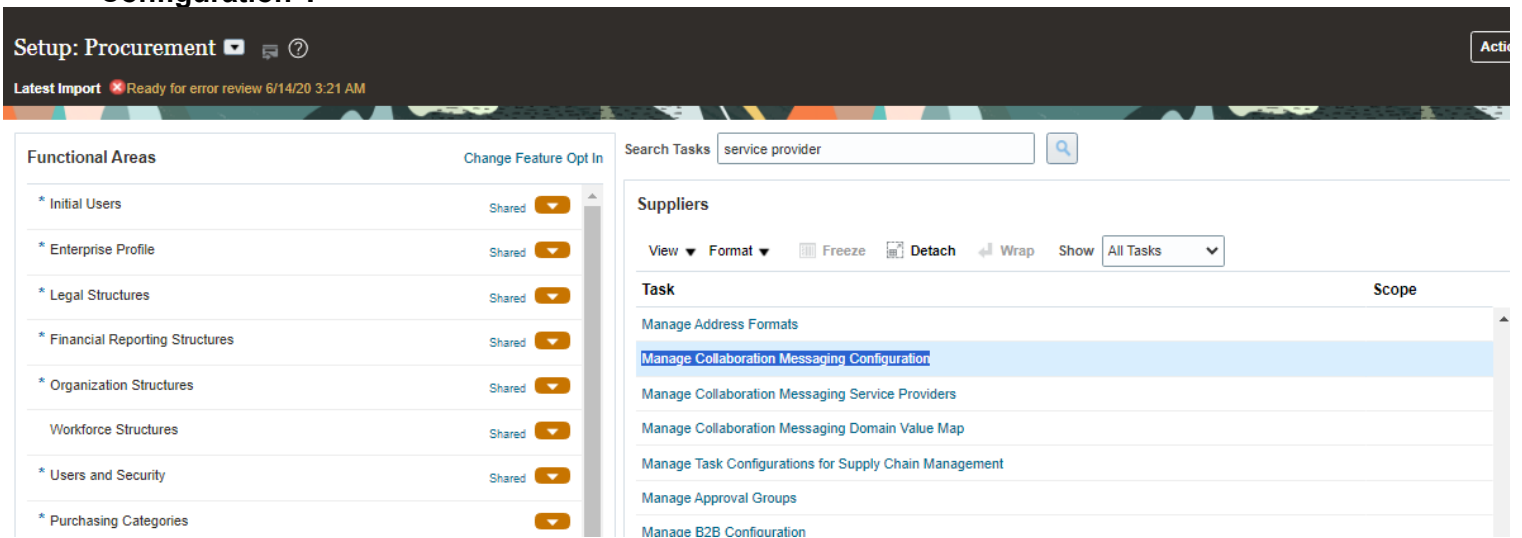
Setup: Procurement

Latest Import Ready for error review 6/14/20 3:21 AM

Actio

Functional Areas

Change Feature Opt In

* Initial Users Shared

* Enterprise Profile Shared

* Legal Structures Shared

* Financial Reporting Structures Shared

* Organization Structures Shared

Workforce Structures Shared

* Users and Security Shared

* Purchasing Categories

Search Tasks service provider

Suppliers

View Format Freeze Detach Wrap Show All Tasks

| Task | Scope |
|---|---|
| Manage Address Formats | |
| Manage Collaboration Messaging Configuration | |
| Manage Collaboration Messaging Service Providers | |
| Manage Collaboration Messaging Domain Value Map | |
| Manage Task Configurations for Supply Chain Management | |
| Manage Approval Groups | |
| Manage B2B Configuration | |